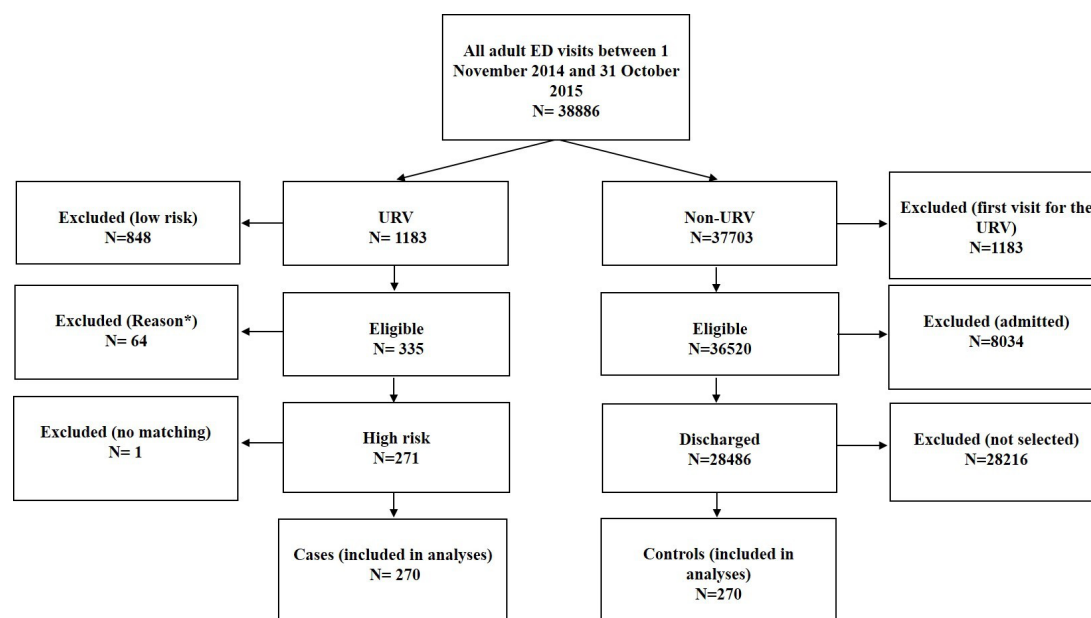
All adult ED visits between 1 November 2014 and 31 October 2015
N= 38886

Excluded (low risk)
N=848

URV
N= 1183

Non-URV
N=37703

Excluded (first visit for the URV)
N=1183

Excluded (Reason*)
N= 64

Eligible
N= 335

Eligible
N=36520

Excluded (admitted)
N=8034

Excluded (no matching)
N= 1

High risk
N=271

Discharged
N=28486

Excluded (not selected)
N=28216

Cases (included in analyses)
N= 270

Controls (included in analyses)
N=270